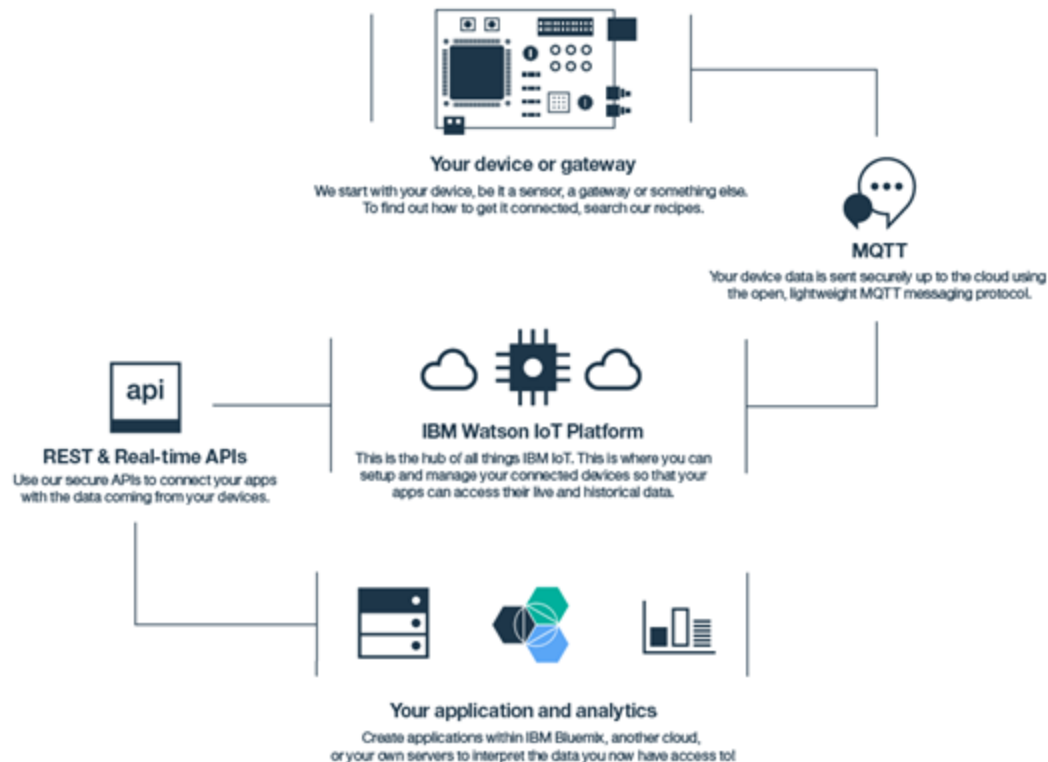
Your device or gateway
We start with your device, be it a sensor, a gateway or something else. To find out how to get it connected, search our recipes.

MQTT
Your device data is sent securely up to the cloud using the open, lightweight MQTT messaging protocol.

api

REST & Real-time APIs
Use our secure APIs to connect your apps with the data coming from your devices.

IBM Watson IoT Platform
This is the hub of all things IBM IoT. This is where you can setup and manage your connected devices so that your apps can access their live and historical data.

Your application and analytics
Create applications within IBM Bluemix, another cloud, or your own servers to interpret the data you now have access to!